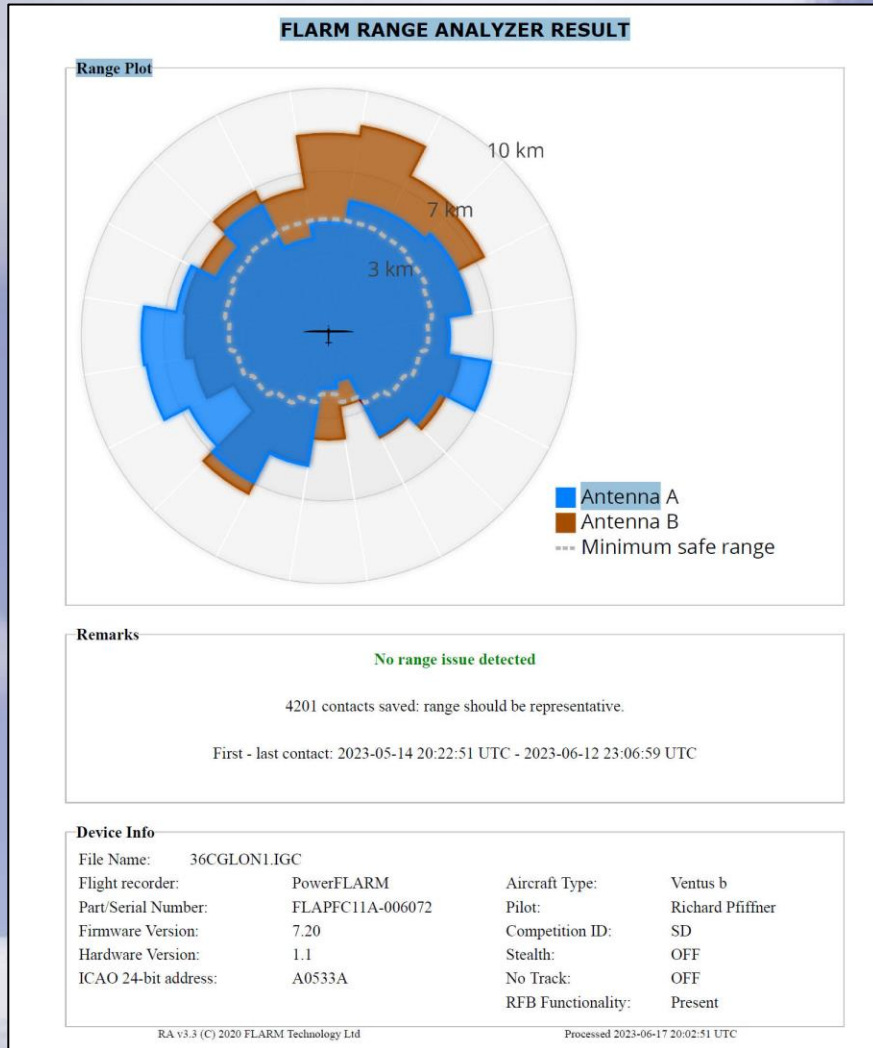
FLARM RANGE ANALYZER RESULT

Range Plot

10 km
7 km
3 km

Antenna A
Antenna B
Minimum safe range

Remarks

No range issue detected

4201 contacts saved: range should be representative.

First - last contact: 2023-05-14 20:22:51 UTC - 2023-06-12 23:06:59 UTC

Device Info

File Name: 36CGLON1.IGC

| | | | |
|---|---|---|---|
| Flight recorder: | PowerFLARM | Aircraft Type: | Ventus b |
| Part/Serial Number: | FLAPFC11A-006072 | Pilot: | Richard Pfiffner |
| Firmware Version: | 7.20 | Competition ID: | SD |
| Hardware Version: | 1.1 | Stealth: | OFF |
| ICAO 24-bit address: | A0533A | No Track: | OFF |
| | | RFB Functionality: | Present |

RA v3.3 (C) 2020 FLARM Technology Ltd

Processed 2023-06-17 20:02:51 UTC